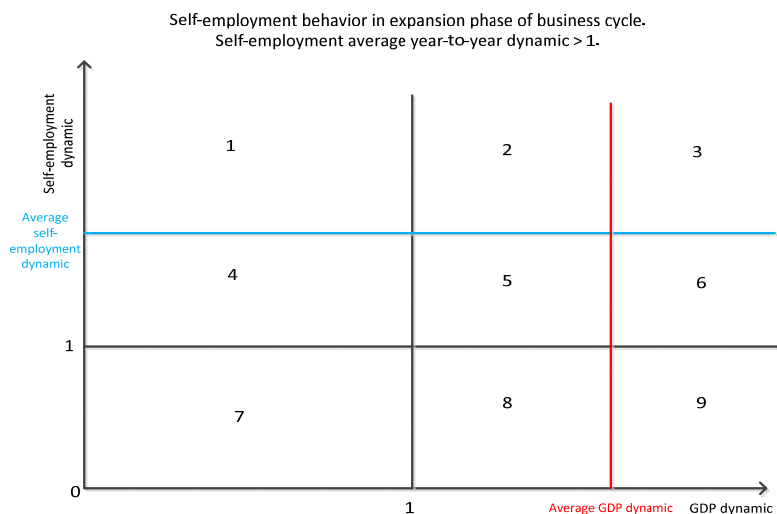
Self-employment behavior in expansion phase of business cycle.
Self-employment average year-to-year dynamic > 1.

Self-employment dynamic

Average self-employment dynamic

1

2

3

4

5

6

7

8

9

1

0

1

Average GDP dynamic

GDP dynamic